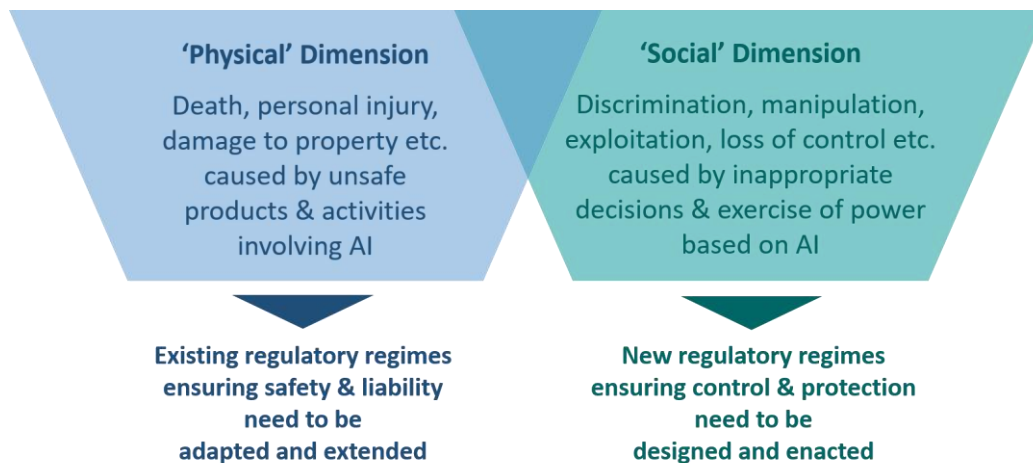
‘Physical’ Dimension

Death, personal injury, damage to property etc. caused by unsafe products & activities involving AI

‘Social’ Dimension

Discrimination, manipulation, exploitation, loss of control etc. caused by inappropriate decisions & exercise of power based on AI

Existing regulatory regimes ensuring safety & liability need to be adapted and extended

New regulatory regimes ensuring control & protection need to be designed and enacted